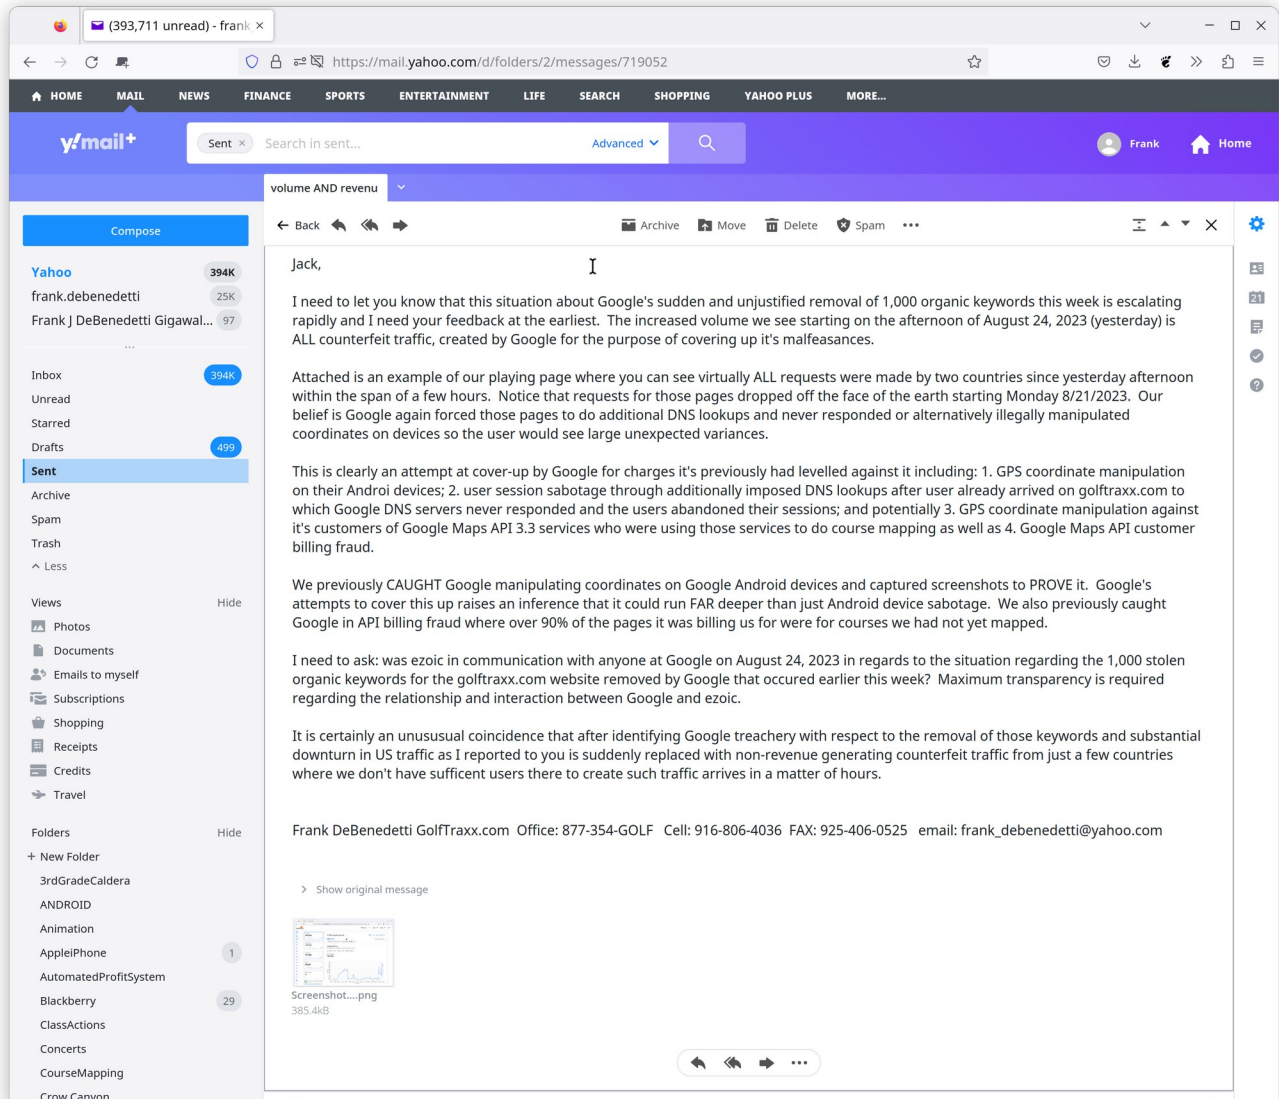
(393,711 unread) - frank ×

https://mail.yahoo.com/d/folders/2/messages/719052

HOME MAIL NEWS FINANCE SPORTS ENTERTAINMENT LIFE SEARCH SHOPPING YAHOO PLUS MORE...

y!mail+

Sent × Search in sent... Advanced

Frank Home

volume AND revenu

Compose

Yahoo 394K
frank.debenedetti 25K
Frank J DeBenedetti Gigawal... 97
...
Inbox 394K
Unread
Starred
Drafts 499
Sent
Archive
Spam
Trash
Less

Views Hide
Photos
Documents
Emails to myself
Subscriptions
Shopping
Receipts
Credits
Travel

Folders Hide
+ New Folder
3rdGradeCaldera
ANDROID
Animation
AppleiPhone 1
AutomatedProfitSystem
Blackberry 29
ClassActions
Concerts
CourseMapping
Crow Canyon

Back Archive Move Delete Spam •••

Jack,

I need to let you know that this situation about Google's sudden and unjustified removal of 1,000 organic keywords this week is escalating rapidly and I need your feedback at the earliest. The increased volume we see starting on the afternoon of August 24, 2023 (yesterday) is ALL counterfeit traffic, created by Google for the purpose of covering up it's malfeasances.

Attached is an example of our playing page where you can see virtually ALL requests were made by two countries since yesterday afternoon within the span of a few hours. Notice that requests for those pages dropped off the face of the earth starting Monday 8/21/2023. Our belief is Google again forced those pages to do additional DNS lookups and never responded or alternatively illegally manipulated coordinates on devices so the user would see large unexpected variances.

This is clearly an attempt at cover-up by Google for charges it's previously had levelled against it including: 1. GPS coordinate manipulation on their Androi devices; 2. user session sabotage through additionally imposed DNS lookups after user already arrived on golftraxx.com to which Google DNS servers never responded and the users abandoned their sessions; and potentially 3. GPS coordinate manipulation against it's customers of Google Maps API 3.3 services who were using those services to do course mapping as well as 4. Google Maps API customer billing fraud.

We previously CAUGHT Google manipulating coordinates on Google Android devices and captured screenshots to PROVE it. Google's attempts to cover this up raises an inference that it could run FAR deeper than just Android device sabotage. We also previously caught Google in API billing fraud where over 90% of the pages it was billing us for were for courses we had not yet mapped.

I need to ask: was ezoic in communication with anyone at Google on August 24, 2023 in regards to the situation regarding the 1,000 stolen organic keywords for the golftraxx.com website removed by Google that occured earlier this week? Maximum transparency is required regarding the relationship and interaction between Google and ezoic.

It is certainly an unusual coincidence that after identifying Google treachery with respect to the removal of those keywords and substantial downturn in US traffic as I reported to you is suddenly replaced with non-revenue generating counterfeit traffic from just a few countries where we don't have sufficent users there to create such traffic arrives in a matter of hours.

Frank DeBenedetti GolfTraxx.com Office: 877-354-GOLF Cell: 916-806-4036 FAX: 925-406-0525 email: frank_debenedetti@yahoo.com

Show original message

Screenshot....png
385.4kB